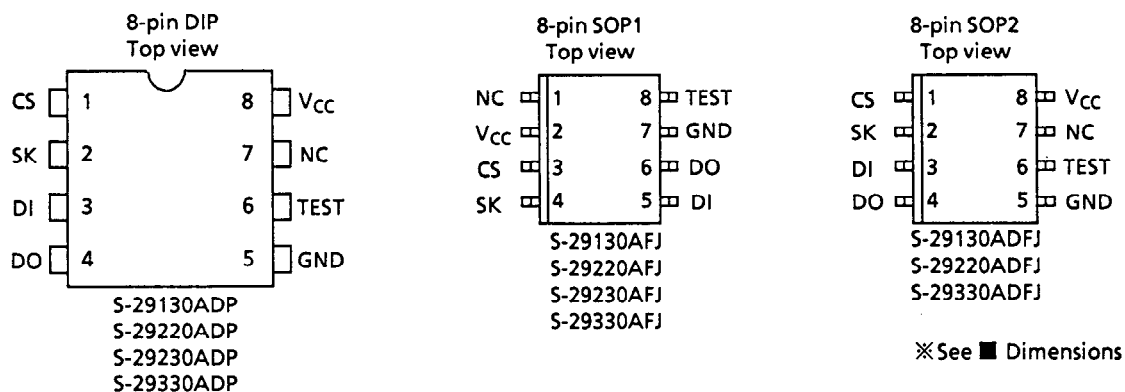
8-pin DIP
Top view

CS 1
SK 2
DI 3
DO 4

8 $V_{CC}$
7 NC
6 TEST
5 GND

S-29130ADP
S-29220ADP
S-29230ADP
S-29330ADP

8-pin SOP1
Top view

NC 1
$V_{CC}$ 2
CS 3
SK 4

8 TEST
7 GND
6 DO
5 DI

S-29130AFJ
S-29220AFJ
S-29230AFJ
S-29330AFJ

8-pin SOP2
Top view

CS 1
SK 2
DI 3
DO 4

8 $V_{CC}$
7 NC
6 TEST
5 GND

S-29130ADFJ
S-29220ADFJ
S-29330ADFJ

※See ■ Dimensions